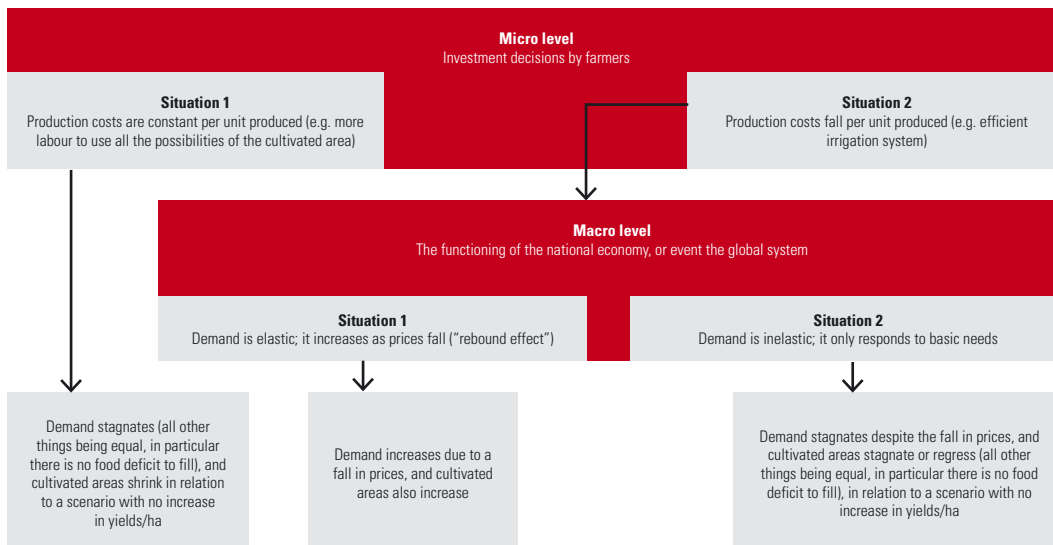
Micro level
Investment decisions by farmers

Situation 1
Production costs are constant per unit produced (e.g. more labour to use all the possibilities of the cultivated area)

Situation 2
Production costs fall per unit produced (e.g. efficient irrigation system)

Macro level
The functioning of the national economy, or event the global system

Situation 1
Demand is elastic; it increases as prices fall ("rebound effect")

Situation 2
Demand is inelastic; it only responds to basic needs

Demand stagnates (all other things being equal, in particular there is no food deficit to fill), and cultivated areas shrink in relation to a scenario with no increase in yields/ha

Demand increases due to a fall in prices, and cultivated areas also increase

Demand stagnates despite the fall in prices, and cultivated areas stagnate or regress (all other things being equal, in particular there is no food deficit to fill), in relation to a scenario with no increase in yields/ha